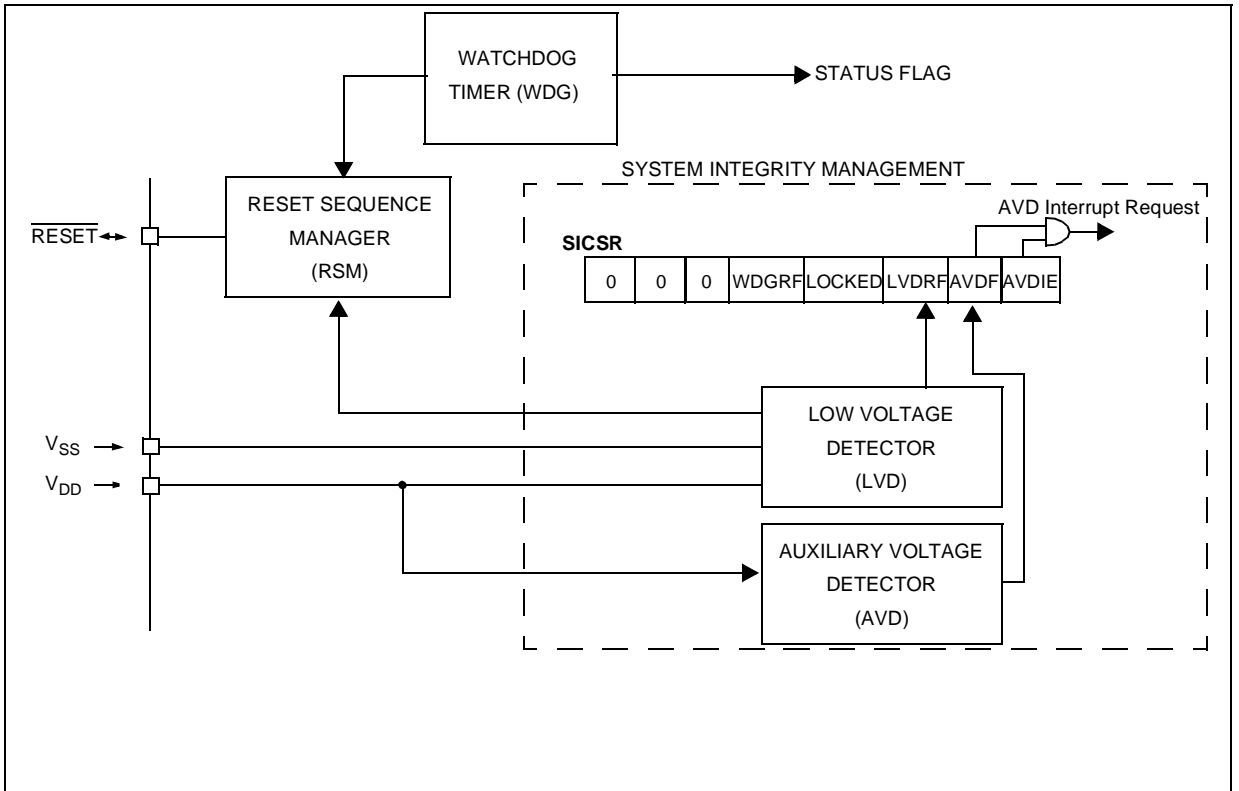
WATCHDOG TIMER (WDG)

STATUS FLAG

SYSTEM INTEGRITY MANAGEMENT

$\overline{RESET}$

RESET SEQUENCE MANAGER (RSM)

AVD Interrupt Request

SICSR

| 0 | 0 | 0 | WDGRF | LOCKED | LVDRF | AVDF | AVDIE |
|---|---|---|---|---|---|---|---|

$V_{SS}$

$V_{DD}$

LOW VOLTAGE DETECTOR (LVD)

AUXILIARY VOLTAGE DETECTOR (AVD)